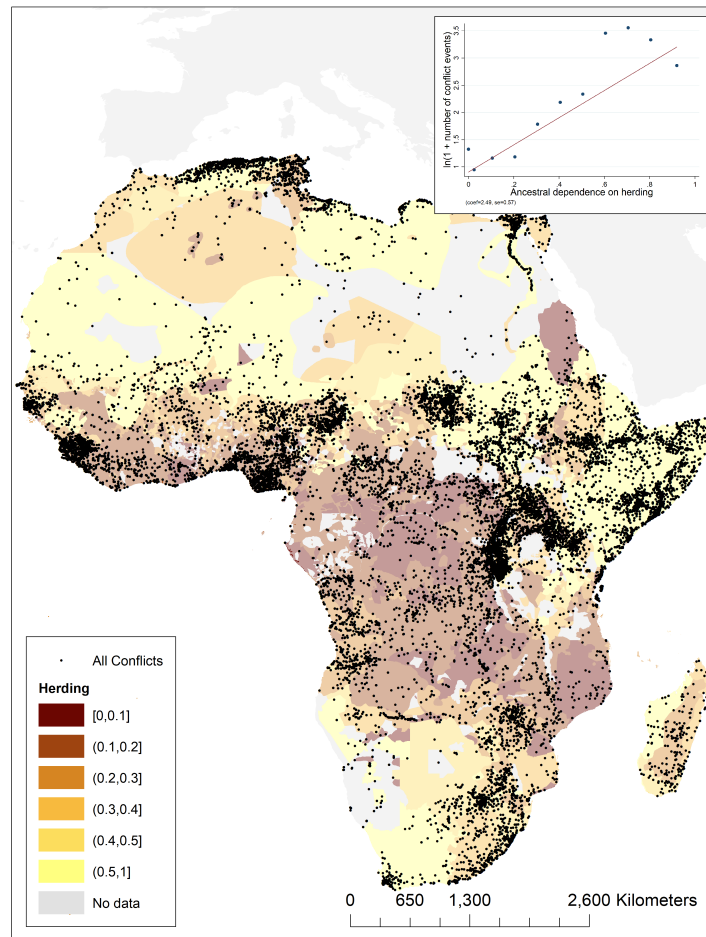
ln(1 + number of conflict events)

3.5
3
2.5
2
1.5
1

0
.2
.4
.6
.8
1

Ancestral dependence on herding

(coef=2.49, se=0.57)

All Conflicts

Herding

[0,0.1]

(0.1,0.2]

(0.2,0.3]

(0.3,0.4]

(0.4,0.5]

(0.5,1]

No data

0 650 1,300 2,600 Kilometers